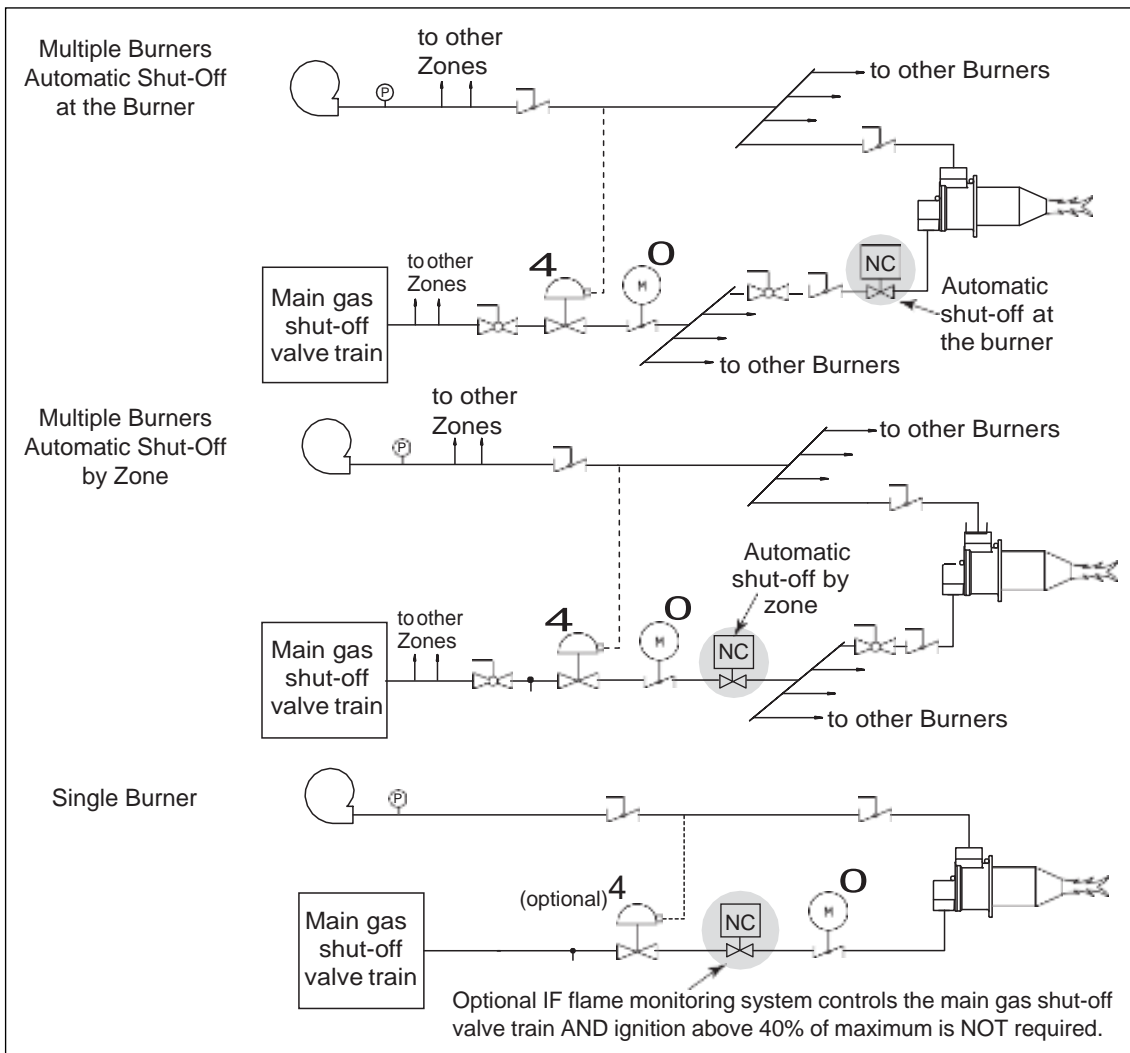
Multiple Burners Automatic Shut-Off at the Burner

P

to other Zones

to other Burners

to other Zones

Main gas shut-off valve train

4

M

O

NC

Automatic shut-off at the burner

to other Burners

Multiple Burners Automatic Shut-Off by Zone

P

to other Zones

to other Burners

Automatic shut-off by zone

to other Zones

Main gas shut-off valve train

4

M

O

NC

to other Burners

Single Burner

P

(optional)4

O

Main gas shut-off valve train

NC

M

Optional IF flame monitoring system controls the main gas shut-off valve train AND ignition above 40% of maximum is NOT required.